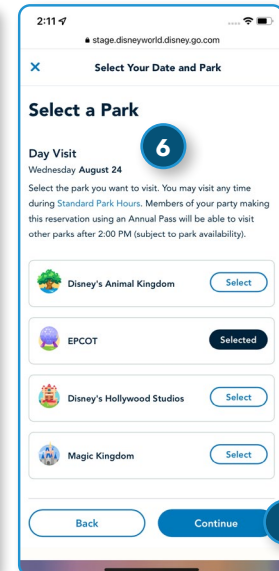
2:11

stage.disneyworld.disney.go.com

×

Select Your Date and Park

Select a Park

6

Day Visit

Wednesday August 24

Select the park you want to visit. You may visit any time during Standard Park Hours. Members of your party making this reservation using an Annual Pass will be able to visit other parks after 2:00 PM (subject to park availability).

Disney's Animal Kingdom

Select

EPCOT

Selected

Disney's Hollywood Studios

Select

Magic Kingdom

Select

Back

Continue